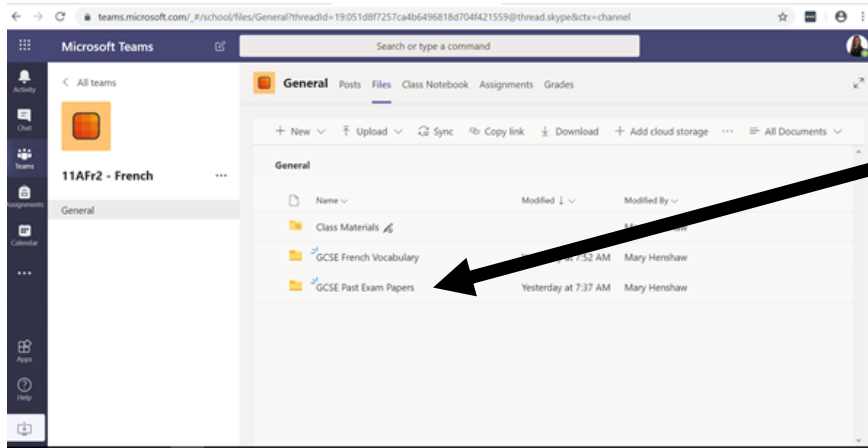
teams.microsoft.com/_#/school/files/General?threadId=19:051d8f7257ca4b6496818d704f421559@thread.skype&ctx=channel

Microsoft Teams

Search or type a command

Activity

Chat

Teams

Assignments

Calendar

...

Apps

Help

< All teams

11AFr2 - French ...

General

General Posts Files Class Notebook Assignments Grades

+ New ∨ Upload ∨ Sync Copy link Download + Add cloud storage ··· All Documents ∨

General

| Name ∨ | Modified ↓ ∨ | Modified By ∨ |
|---|---|---|
| Class Materials | | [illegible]haw |
| GCSE French Vocabulary | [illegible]terday at 7:52 AM | Mary Henshaw |
| GCSE Past Exam Papers | Yesterday at 7:37 AM | Mary Henshaw |